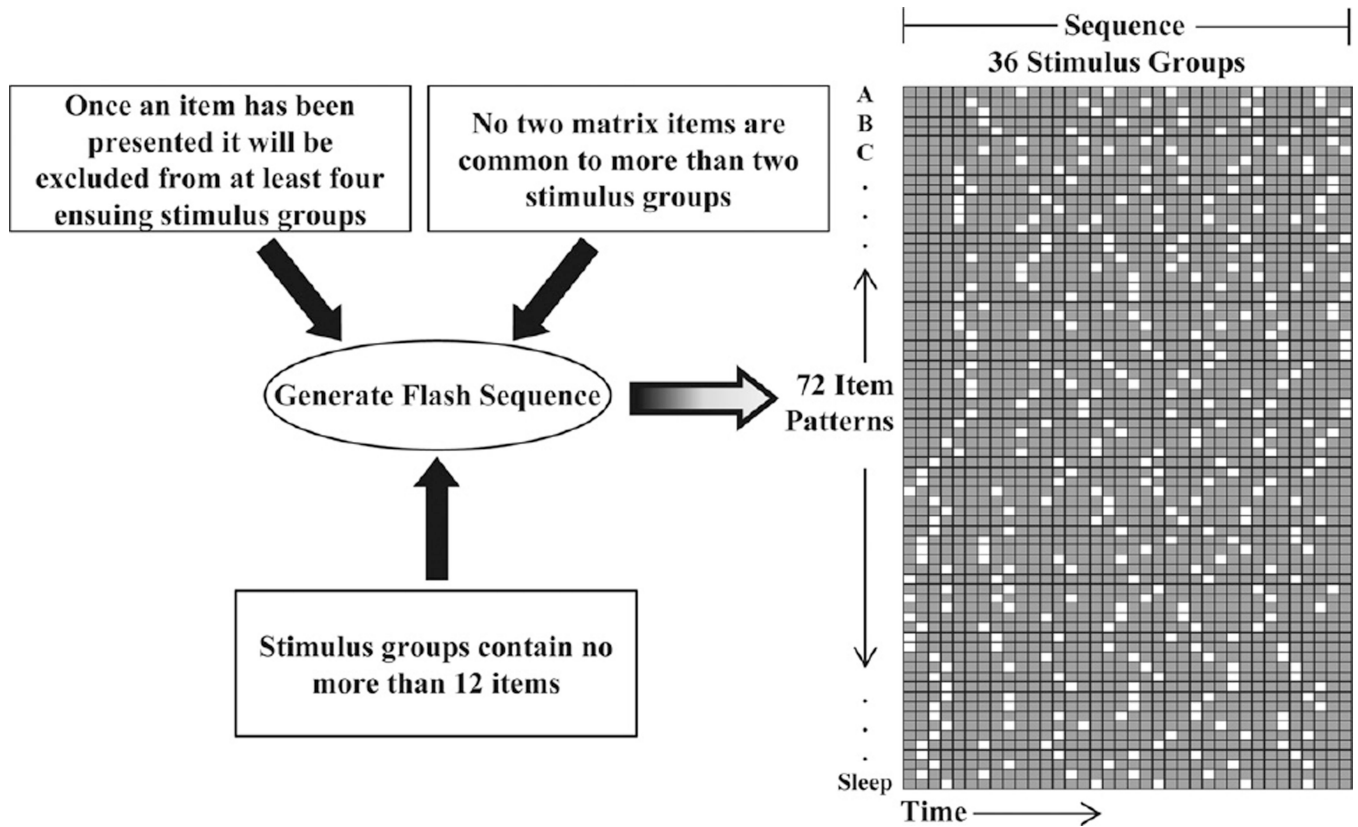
Once an item has been presented it will be excluded from at least four ensuing stimulus groups

No two matrix items are common to more than two stimulus groups

Generate Flash Sequence

Stimulus groups contain no more than 12 items

Sequence
36 Stimulus Groups

A
B
C
.
.
.

72 Item Patterns

.
.
.
Sleep

Time